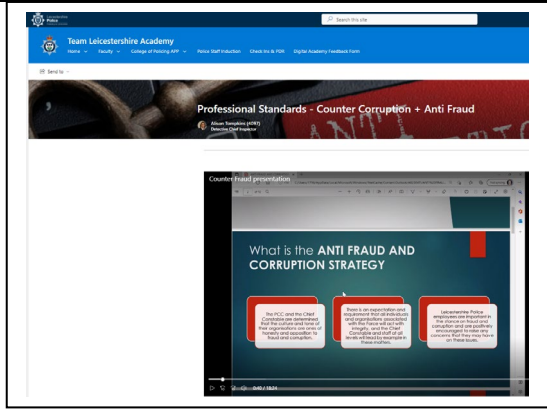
Leicestershire Police

Search this site

Team Leicestershire Academy

Home Faculty College of Policing APP Police Staff Induction Check Ins & PDR Digital Academy Feedback Form

Send to

Professional Standards - Counter Corruption + Anti Fraud

Alison Tompkins (4097)
Detective Chief Inspector

Counter Fraud presentation

What is the ANTI FRAUD AND CORRUPTION STRATEGY

The PCC and the Chief Constable are determined that the culture and tone of their organisations are ones of honesty and opposition to fraud and corruption.

There is an expectation and requirement that all individuals and organisations associated with the Force will act with integrity, and the Chief Constable and staff at all levels will lead by example in these matters.

Leicestershire Police employees are important in the stance on fraud and corruption and are positively encouraged to raise any concerns that they may have on these issues.

0:40 / 13:24